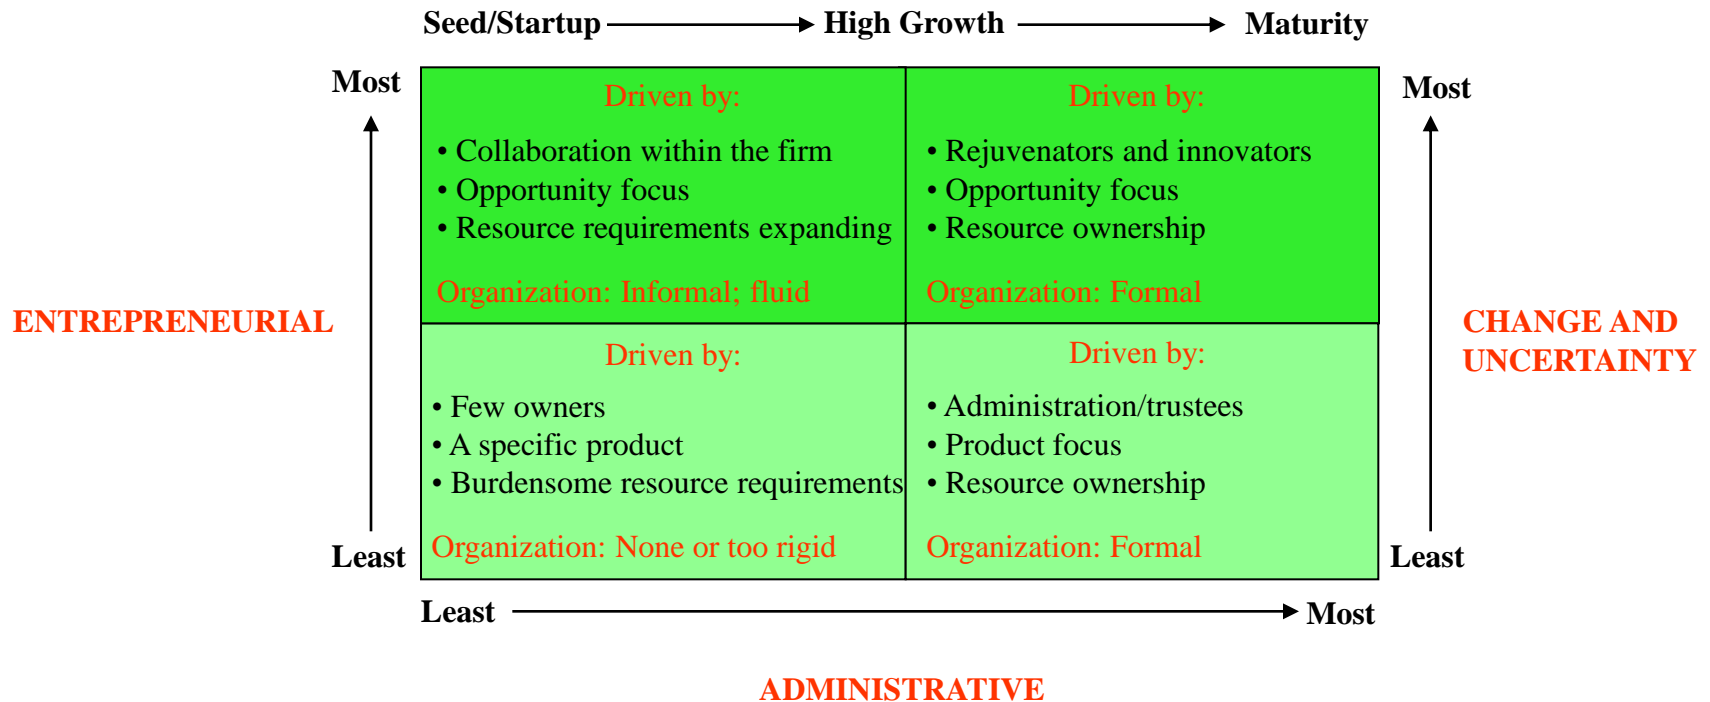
Seed/Startup → High Growth → Maturity

Most

ENTREPRENEURIAL

Least

Driven by:
• Collaboration within the firm
• Opportunity focus
• Resource requirements expanding

Organization: Informal; fluid

Driven by:
• Rejuvenators and innovators
• Opportunity focus
• Resource ownership

Organization: Formal

Driven by:
• Few owners
• A specific product
• Burdensome resource requirements

Organization: None or too rigid

Driven by:
• Administration/trustees
• Product focus
• Resource ownership

Organization: Formal

Most

CHANGE AND UNCERTAINTY

Least

Least → Most

ADMINISTRATIVE